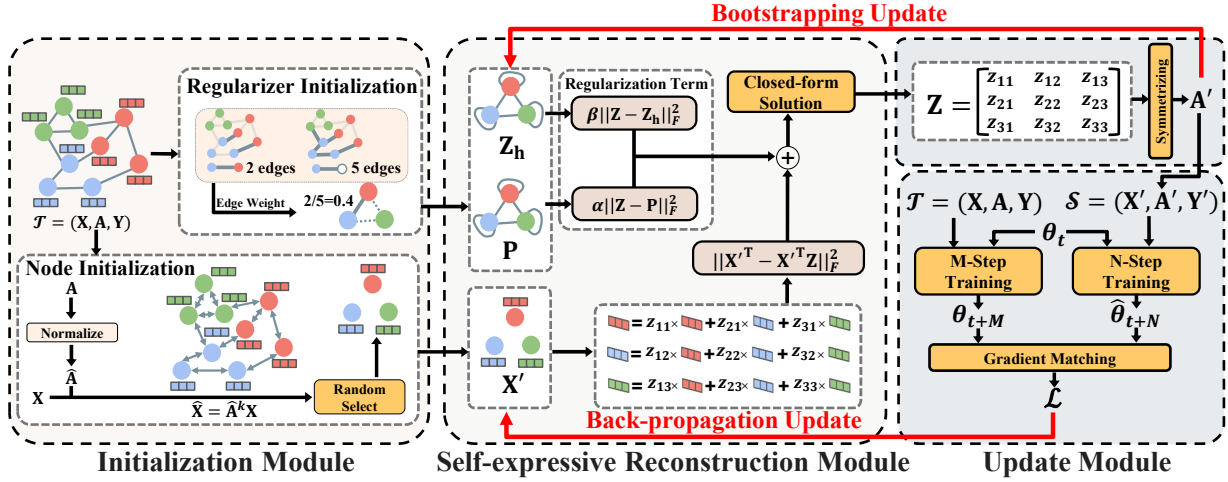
Bootstrapping Update

Regularizer Initialization

2 edges

5 edges

Edge Weight

2/5=0.4

$\mathcal{T} = (\mathbf{X}, \mathbf{A}, \mathbf{Y})$

Node Initialization

A

Normalize

$\hat{\mathbf{A}}$

X

$\hat{\mathbf{X}} = \hat{\mathbf{A}}^k\mathbf{X}$

Random Select

$\mathbf{Z_h}$

P

Regularization Term

$\beta||\mathbf{Z}-\mathbf{Z_h}||_F^2$

$\alpha||\mathbf{Z}-\mathbf{P}||_F^2$

Closed-form Solution

$+$

$||\mathbf{X'}^\mathbf{T} - \mathbf{X'}^\mathbf{T}\mathbf{Z}||_F^2$

$\mathbf{X'}$

$= z_{11}\times + z_{21}\times + z_{31}\times$

$= z_{12}\times + z_{22}\times + z_{32}\times$

$= z_{13}\times + z_{23}\times + z_{33}\times$

Back-propagation Update

$\mathbf{Z} = \begin{bmatrix} z_{11} & z_{12} & z_{13} \\ z_{21} & z_{22} & z_{23} \\ z_{31} & z_{32} & z_{33} \end{bmatrix}$

Symmetrizing

$\mathbf{A'}$

$\mathcal{T} = (\mathbf{X}, \mathbf{A}, \mathbf{Y})$

$\mathcal{S} = (\mathbf{X'}, \mathbf{A'}, \mathbf{Y'})$

$\theta_t$

M-Step Training

N-Step Training

$\theta_{t+M}$

$\hat{\theta}_{t+N}$

Gradient Matching

$\mathcal{L}$

Initialization Module

Self-expressive Reconstruction Module

Update Module